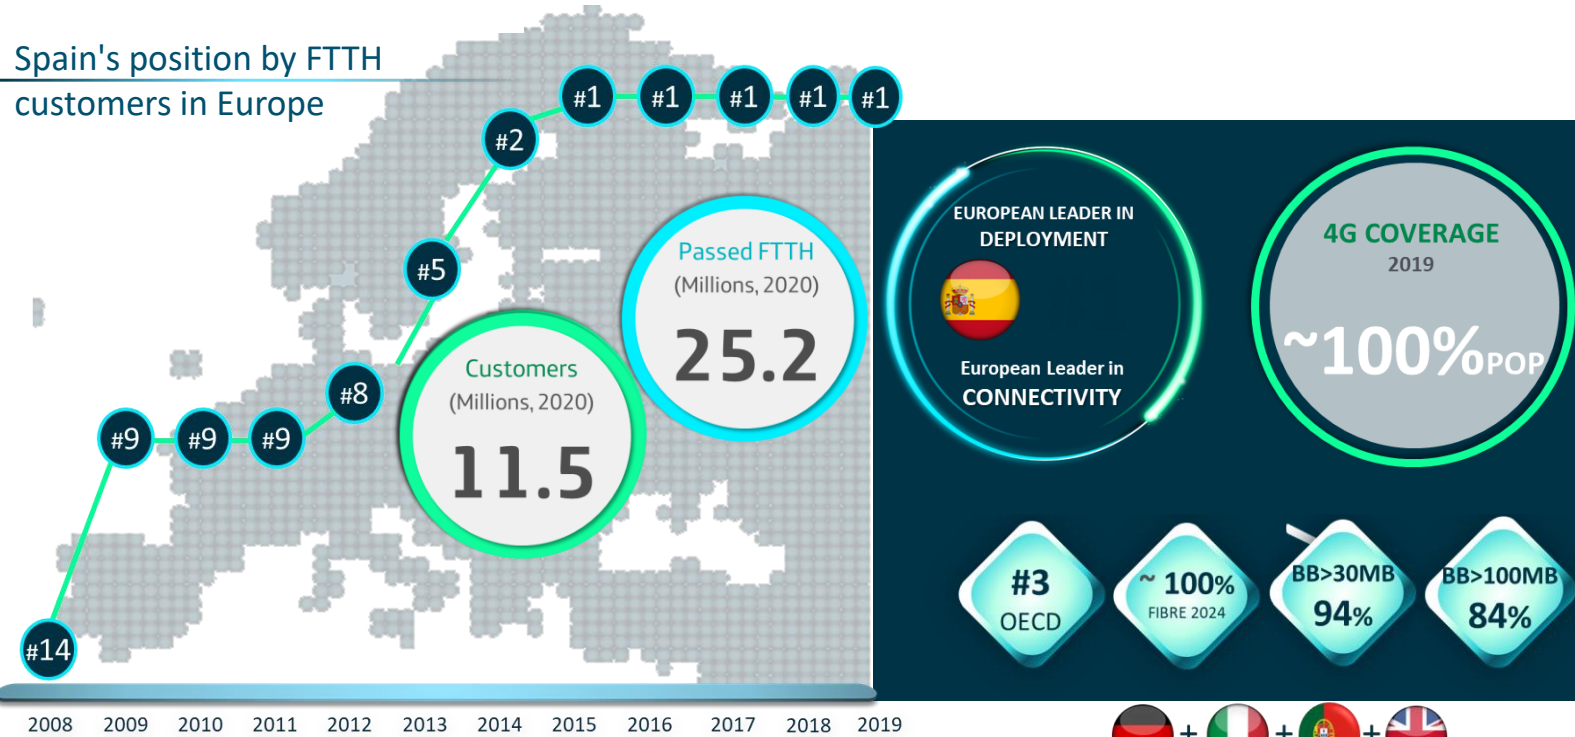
Spain's position by FTTH customers in Europe

#14
#9
#9
#9
#8
#5
#2
#1
#1
#1
#1
#1

Customers
(Millions, 2020)
11.5

Passed FTTH
(Millions, 2020)
25.2

2008 2009 2010 2011 2012 2013 2014 2015 2016 2017 2018 2019

EUROPEAN LEADER IN DEPLOYMENT
European Leader in CONNECTIVITY

4G COVERAGE
2019
~100%POP

#3
OECD

~ 100%
FIBRE 2024

BB>30MB
94%

BB>100MB
84%

+ + +